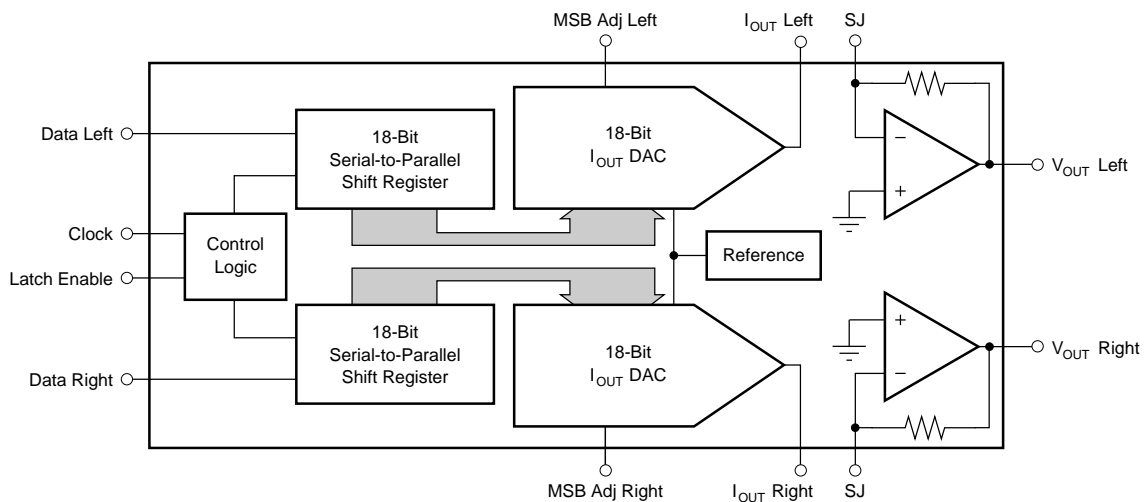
MSB Adj Left

$I_{OUT}$ Left

SJ

Data Left

18-Bit Serial-to-Parallel Shift Register

18-Bit $I_{OUT}$ DAC

$-$

$+$

$V_{OUT}$ Left

Clock

Control Logic

Latch Enable

Reference

$+$

18-Bit Serial-to-Parallel Shift Register

18-Bit $I_{OUT}$ DAC

$V_{OUT}$ Right

Data Right

$-$

MSB Adj Right

$I_{OUT}$ Right

SJ